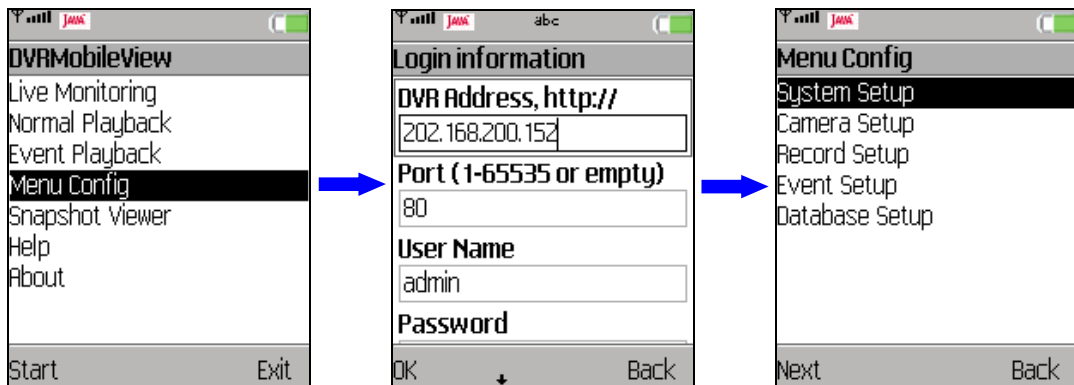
JAVA

DVRMobileView

Live Monitoring

Normal Playback

Event Playback

Menu Config

Snapshot Viewer

Help

About

Start Exit

JAVA abc

Login information

DVR Address, http://

202.168.200.152

Port (1-65535 or empty)

80

User Name

admin

Password

OK Back

JAVA

Menu Config

System Setup

Camera Setup

Record Setup

Event Setup

Database Setup

Next Back